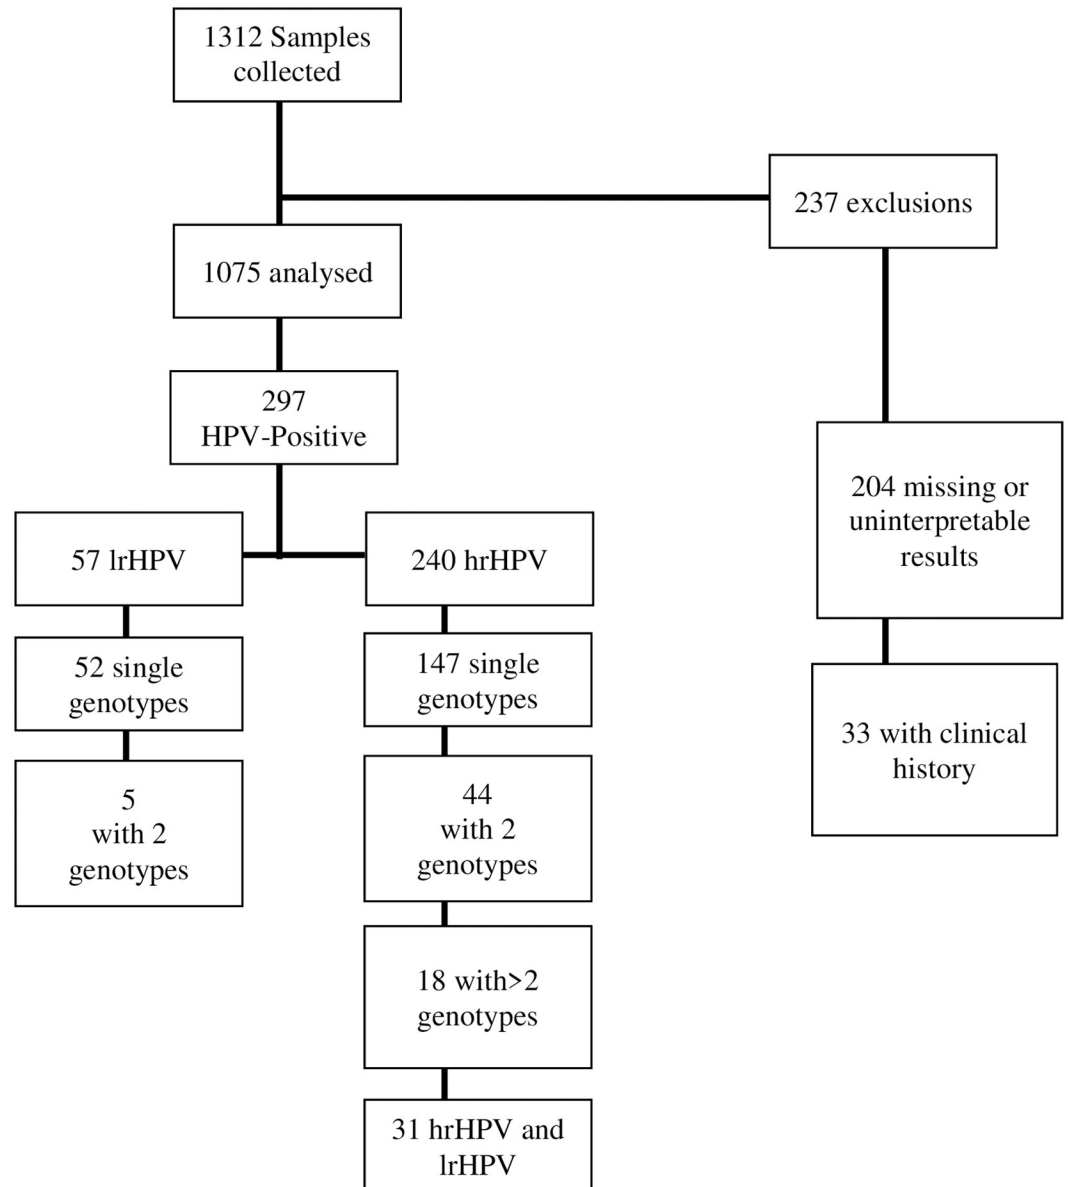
1312 Samples collected

237 exclusions

1075 analysed

297 HPV-Positive

204 missing or uninterpretable results

33 with clinical history

57 lrHPV

52 single genotypes

5 with 2 genotypes

240 hrHPV

147 single genotypes

44 with 2 genotypes

18 with>2 genotypes

31 hrHPV and lrHPV